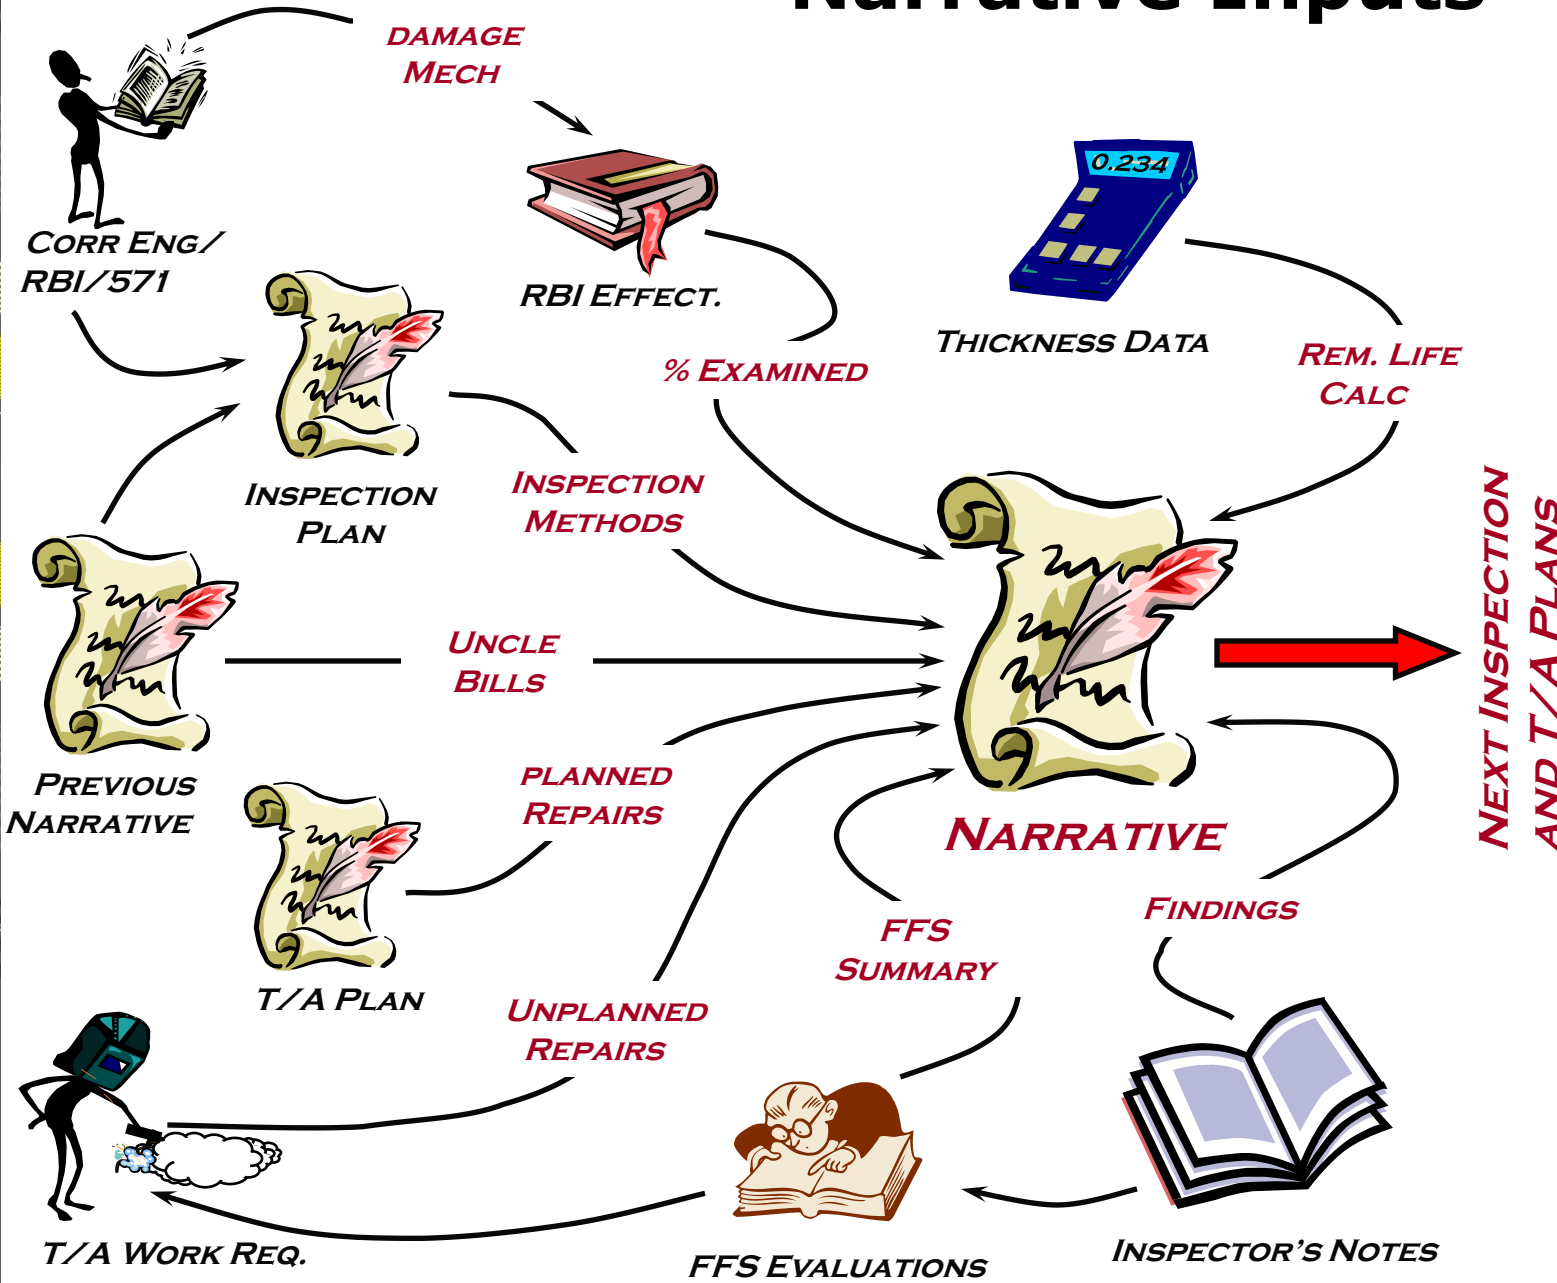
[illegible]

Damage Mech

Corr Eng/ RBI/571

RBI Effect.

Thickness Data

0.234

% Examined

Rem. Life Calc

Inspection Plan

Inspection Methods

Previous Narrative

Uncle Bills

Narrative

Next Inspection and T/A Plans

Planned Repairs

T/A Plan

FFS Summary

Findings

Unplanned Repairs

T/A Work Req.

FFS Evaluations

Inspector's Notes